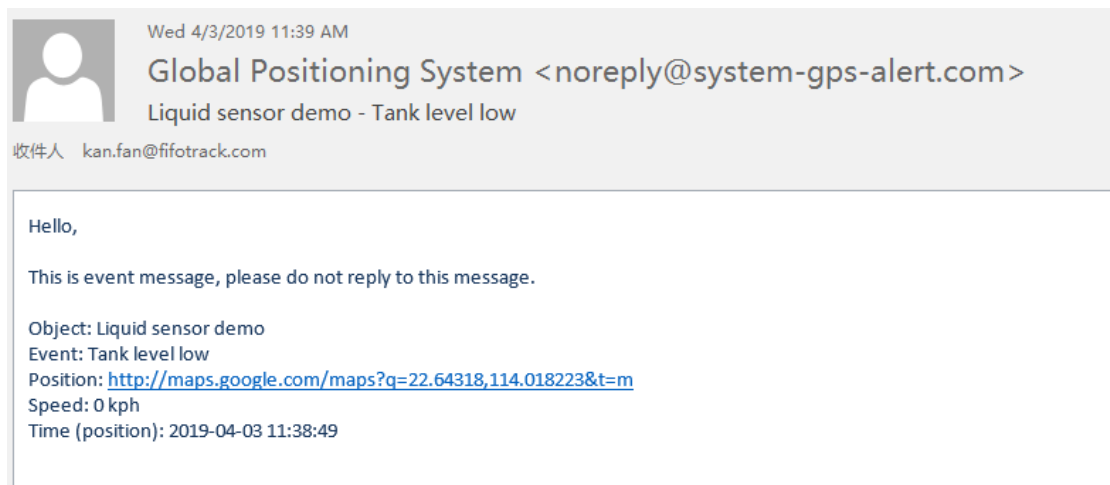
Wed 4/3/2019 11:39 AM
Global Positioning System <noreply@system-gps-alert.com>
Liquid sensor demo - Tank level low
收件人 kan.fan@fifotrack.com

Hello,

This is event message, please do not reply to this message.

Object: Liquid sensor demo
Event: Tank level low
Position: http://maps.google.com/maps?q=22.64318,114.018223&t=m
Speed: 0 kph
Time (position): 2019-04-03 11:38:49